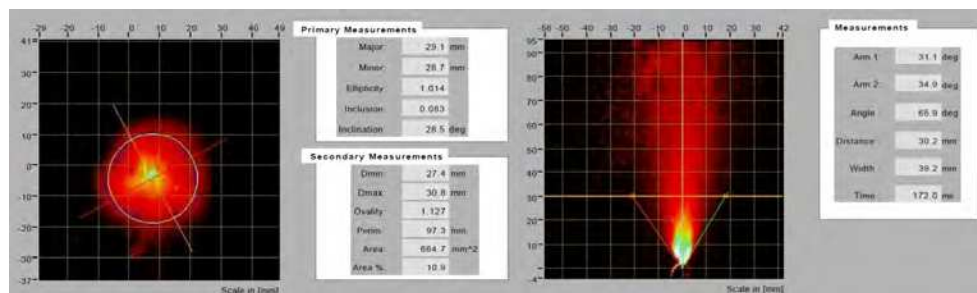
-29 -20 -10 0 10 20 30 40 49

41

30

20

10

0

-10

-20

-30

-37

Scale in [mm]

Primary Measurements

| | | |
|---|---|---|
| Major | 29.1 | mm |
| Minor | 28.7 | mm |
| Ellipticity | 1.014 | |
| Inclusion | 0.083 | |
| Inclination | 28.5 | deg |

Secondary Measurements

| | | |
|---|---|---|
| Dmin | 27.4 | mm |
| Dmax | 30.8 | mm |
| Ovality | 1.127 | |
| Perim. | 97.3 | mm |
| Area | 664.7 | mm^2 |
| Area % | 10.9 | |

-56 -50 -40 -30 -20 -10 0 10 20 30 42

95

90

80

70

60

50

40

30

20

10

-4

Scale in [mm]

Measurements

| | | |
|---|---|---|
| Arm 1 | 31.1 | deg |
| Arm 2 | 34.9 | deg |
| Angle | 65.9 | deg |
| Distance | 30.2 | mm |
| Width | 39.2 | mm |
| Time | 172.0 | ms |